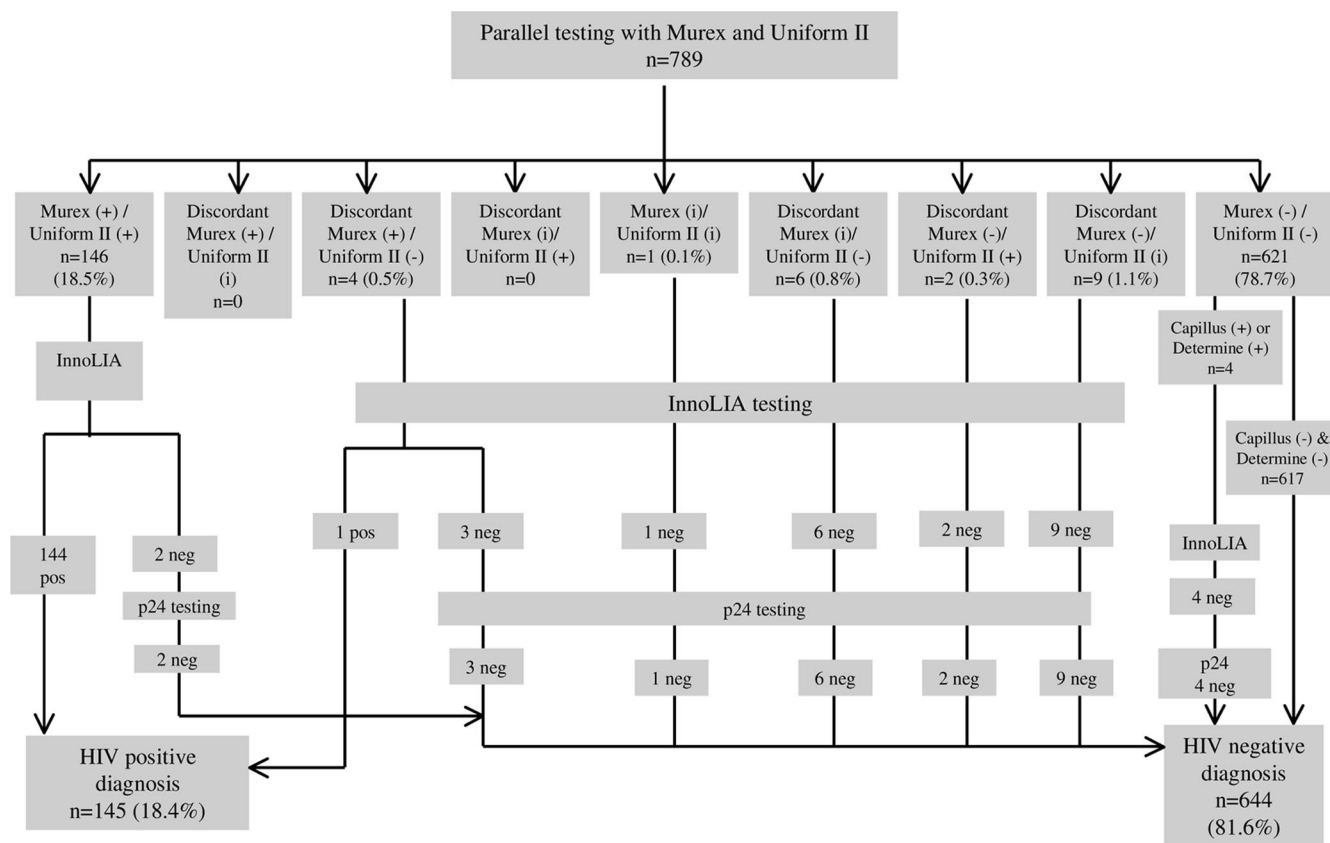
Parallel testing with Murex and Uniform II
n=789

Murex (+) / Uniform II (+) n=146 (18.5%)

Discordant Murex (+) / Uniform II (i) n=0

Discordant Murex (+) / Uniform II (-) n=4 (0.5%)

Discordant Murex (i)/ Uniform II (+) n=0

Murex (i)/ Uniform II (i) n=1 (0.1%)

Discordant Murex (i)/ Uniform II (-) n=6 (0.8%)

Discordant Murex (-)/ Uniform II (+) n=2 (0.3%)

Discordant Murex (-)/ Uniform II (i) n=9 (1.1%)

Murex (-) / Uniform II (-) n=621 (78.7%)

InnoLIA

Capillus (+) or Determine (+) n=4

InnoLIA testing

Capillus (-) & Determine (-) n=617

144 pos

2 neg

1 pos

3 neg

1 neg

6 neg

2 neg

9 neg

InnoLIA

p24 testing

p24 testing

4 neg

2 neg

3 neg

1 neg

6 neg

2 neg

9 neg

p24 4 neg

HIV positive diagnosis n=145 (18.4%)

HIV negative diagnosis n=644 (81.6%)